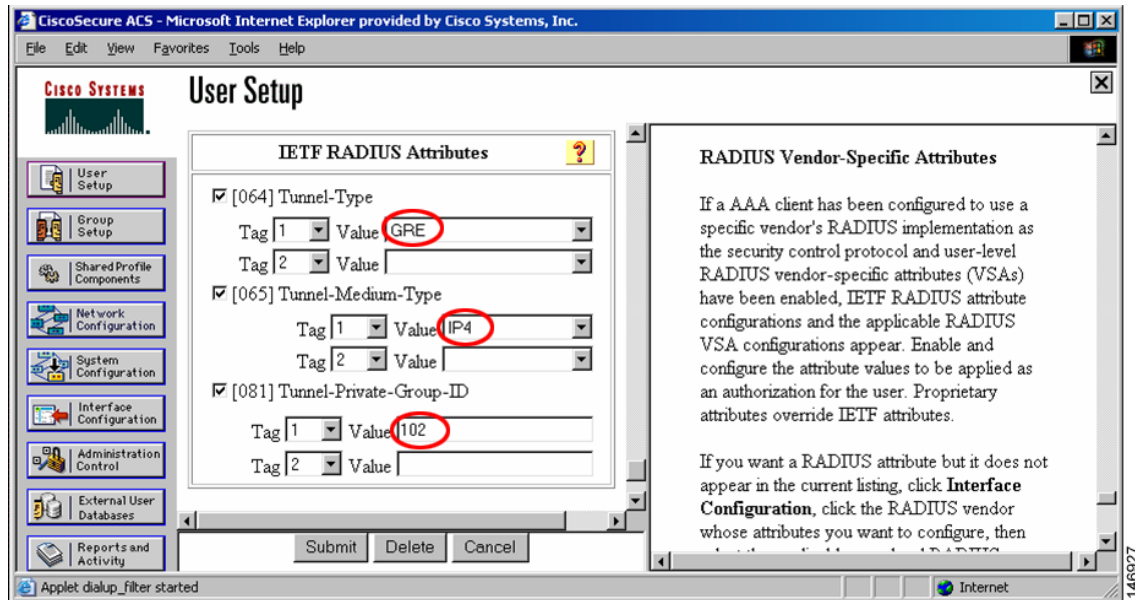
CiscoSecure ACS - Microsoft Internet Explorer provided by Cisco Systems, Inc.

File Edit View Favorites Tools Help

Cisco Systems

User Setup

User Setup
Group Setup
Shared Profile Components
Network Configuration
System Configuration
Interface Configuration
Administration Control
External User Databases
Reports and Activity

IETF RADIUS Attributes ?

☑ [064] Tunnel-Type
Tag 1 Value GRE
Tag 2 Value
☑ [065] Tunnel-Medium-Type
Tag 1 Value IP4
Tag 2 Value
☑ [081] Tunnel-Private-Group-ID
Tag 1 Value 102
Tag 2 Value

Submit Delete Cancel

RADIUS Vendor-Specific Attributes

If a AAA client has been configured to use a specific vendor's RADIUS implementation as the security control protocol and user-level RADIUS vendor-specific attributes (VSAs) have been enabled, IETF RADIUS attribute configurations and the applicable RADIUS VSA configurations appear. Enable and configure the attribute values to be applied as an authorization for the user. Proprietary attributes override IETF attributes.

If you want a RADIUS attribute but it does not appear in the current listing, click **Interface Configuration**, click the RADIUS vendor whose attributes you want to configure, then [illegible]

Applet dialup_filter started

Internet

146927